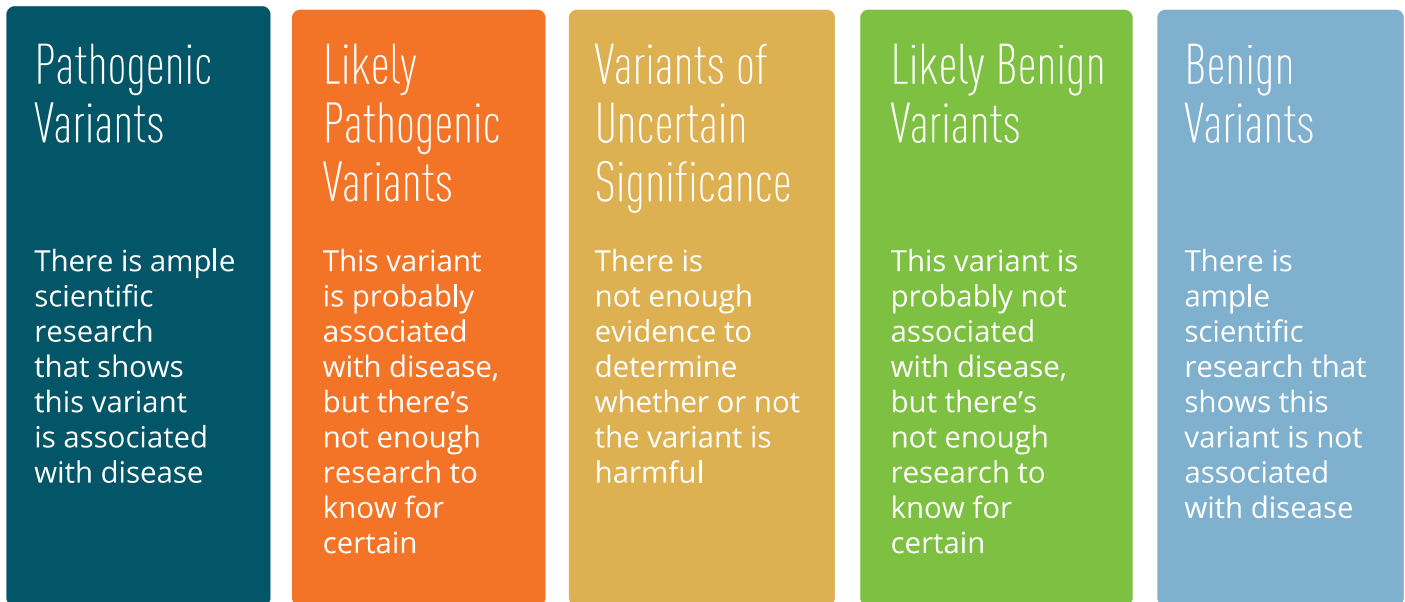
Pathogenic Variants

There is ample scientific research that shows this variant is associated with disease

Likely Pathogenic Variants

This variant is probably associated with disease, but there's not enough research to know for certain

Variants of Uncertain Significance

There is not enough evidence to determine whether or not the variant is harmful

Likely Benign Variants

This variant is probably not associated with disease, but there's not enough research to know for certain

Benign Variants

There is ample scientific research that shows this variant is not associated with disease